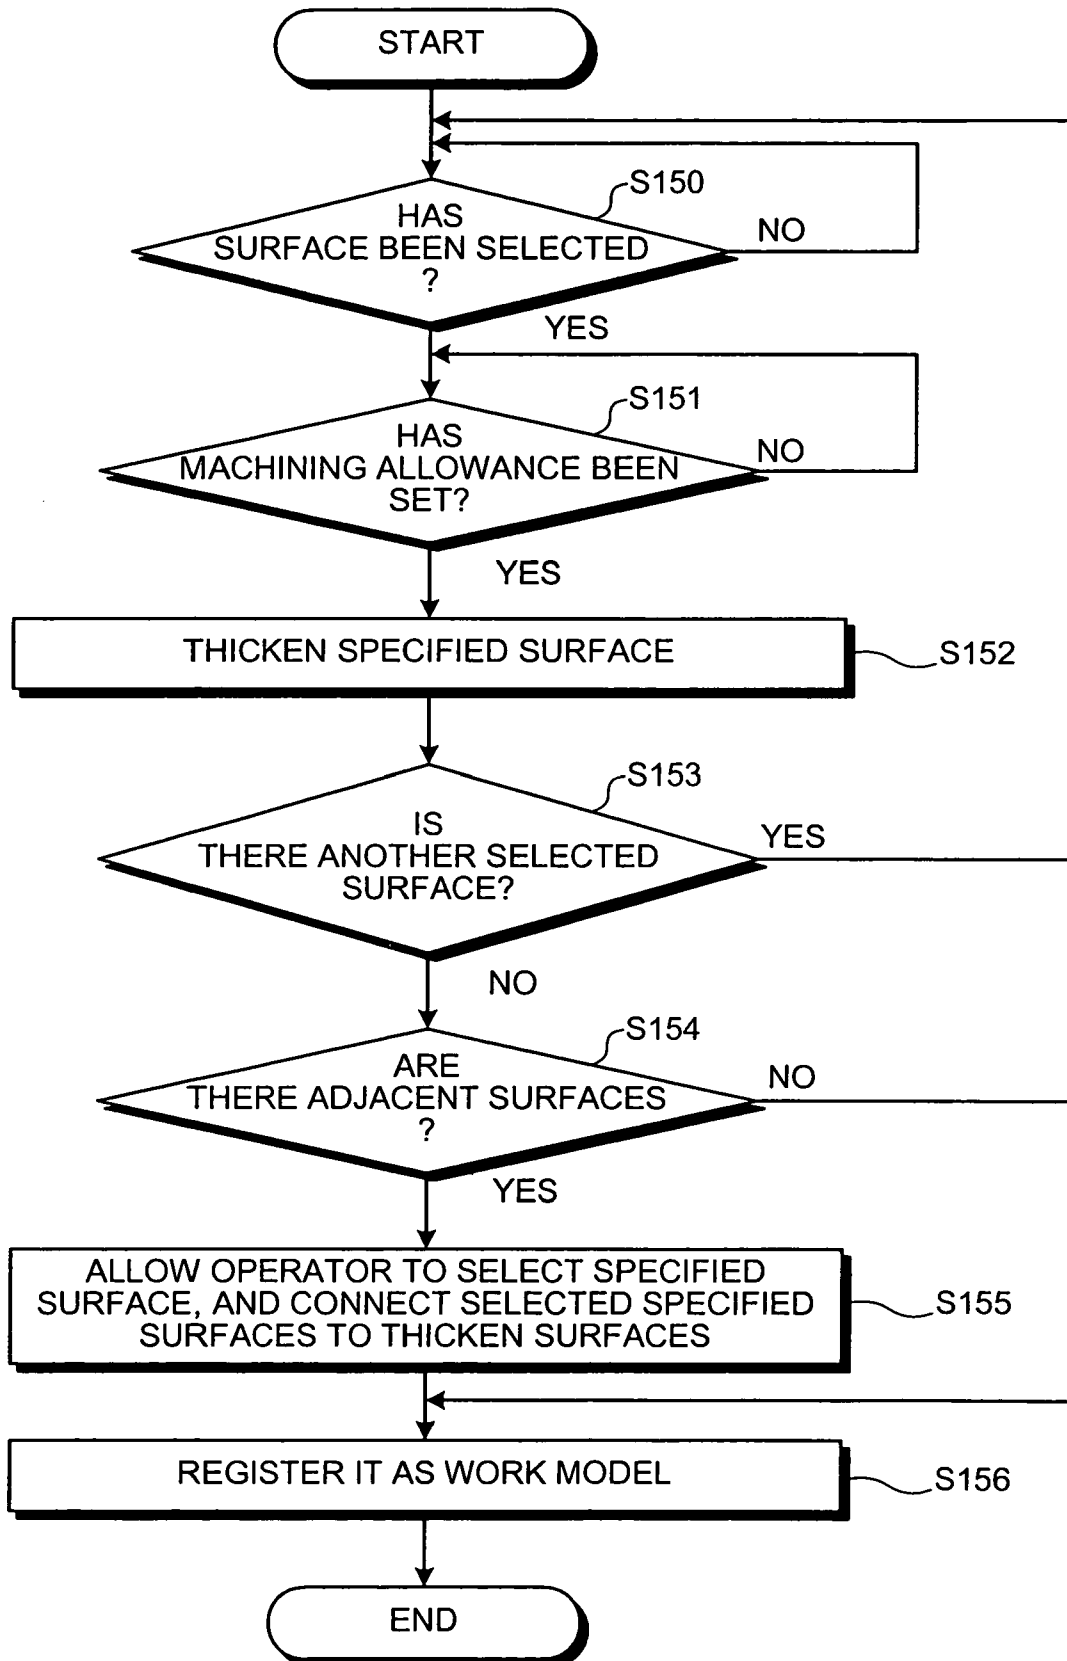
START

S150
HAS SURFACE BEEN SELECTED ?
NO
YES

S151
HAS MACHINING ALLOWANCE BEEN SET?
NO
YES

THICKEN SPECIFIED SURFACE
S152

S153
IS THERE ANOTHER SELECTED SURFACE?
YES
NO

S154
ARE THERE ADJACENT SURFACES ?
NO
YES

ALLOW OPERATOR TO SELECT SPECIFIED SURFACE, AND CONNECT SELECTED SPECIFIED SURFACES TO THICKEN SURFACES
S155

REGISTER IT AS WORK MODEL
S156

END